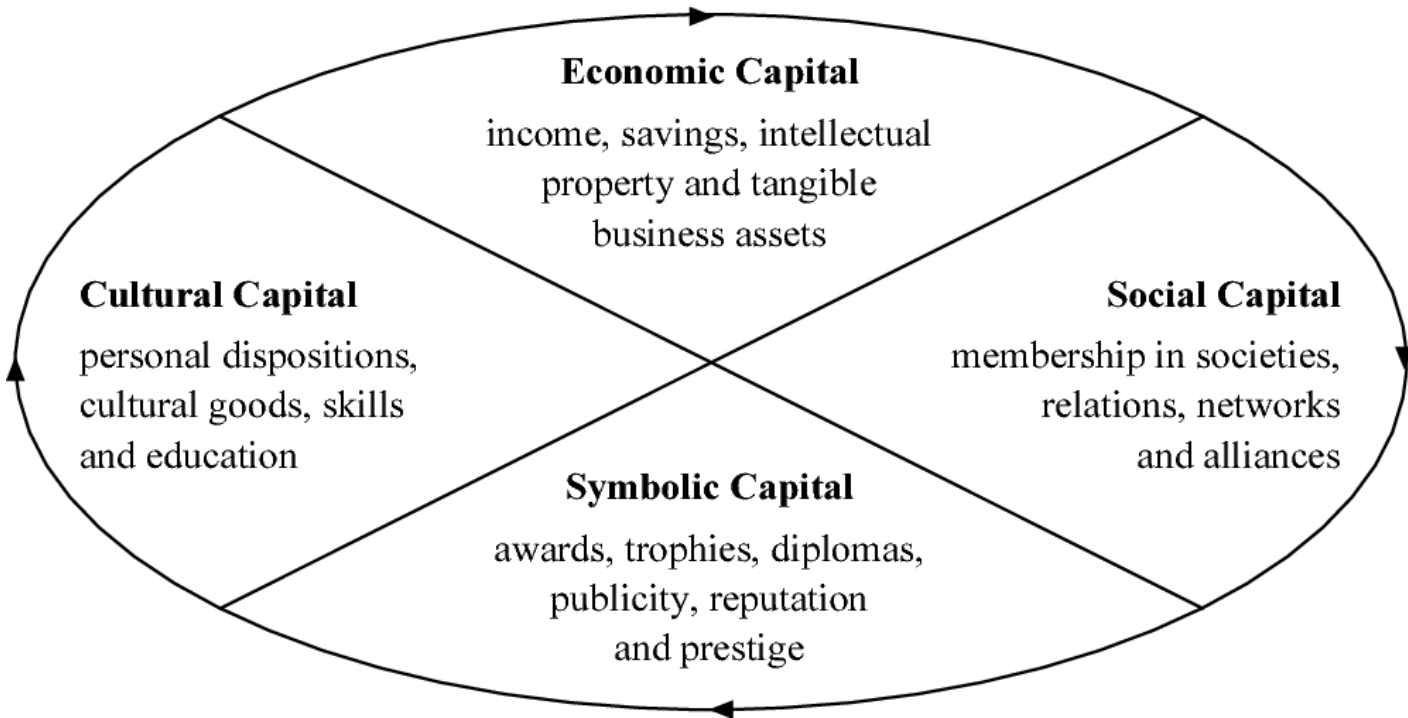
Economic Capital

income, savings, intellectual property and tangible business assets

Cultural Capital

personal dispositions, cultural goods, skills and education

Social Capital

membership in societies, relations, networks and alliances

Symbolic Capital

awards, trophies, diplomas, publicity, reputation and prestige